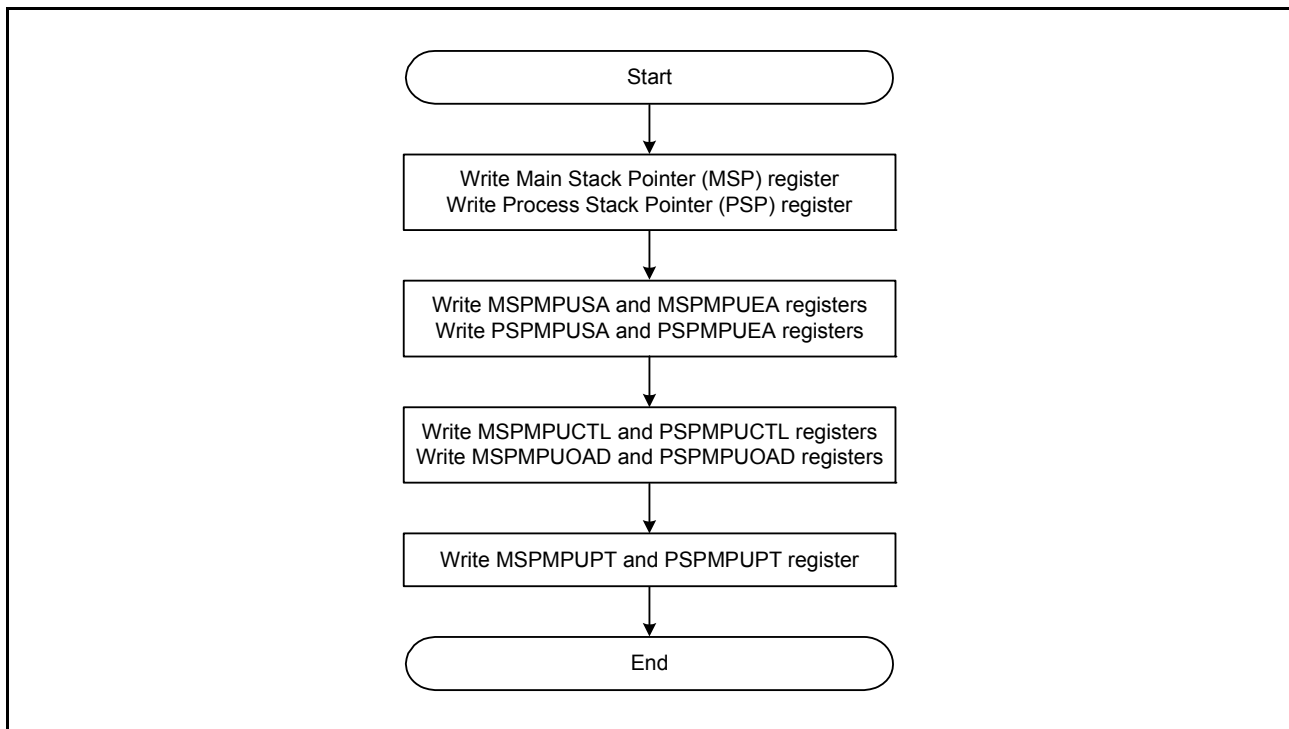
Start

Write Main Stack Pointer (MSP) register
Write Process Stack Pointer (PSP) register

Write MSPMPUSA and MSPMPUEA registers
Write PSPMPUSA and PSPMPUEA registers

Write MSPMPUCTL and PSPMPUCTL registers
Write MSPMPUOAD and PSPMPUOAD registers

Write MSPMPUPT and PSPMPUPT register

End